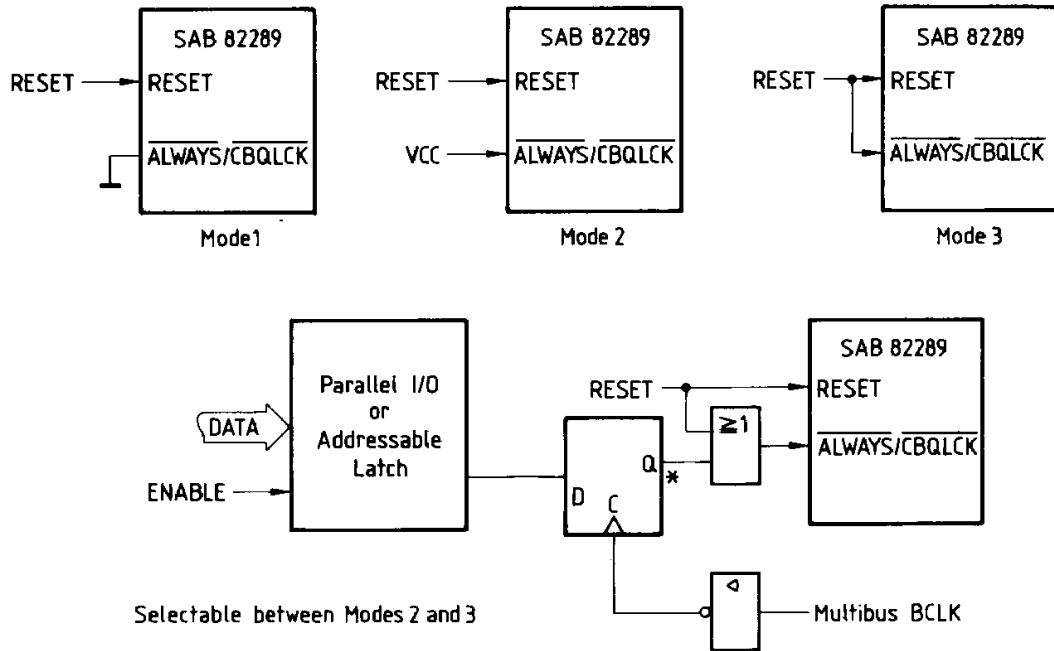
SAB 82289

RESET

RESET

$\overline{\text{ALWAYS}}/\overline{\text{CBQLCK}}$

Mode1

SAB 82289

RESET

RESET

VCC

$\overline{\text{ALWAYS}}/\overline{\text{CBQLCK}}$

Mode 2

SAB 82289

RESET

RESET

$\overline{\text{ALWAYS}}/\overline{\text{CBQLCK}}$

Mode 3

DATA

ENABLE

Parallel I/O or Addressable Latch

D

C

Q

*

RESET

$\geq 1$

SAB 82289

RESET

$\overline{\text{ALWAYS}}/\overline{\text{CBQLCK}}$

Multibus BCLK

Selectable between Modes 2 and 3